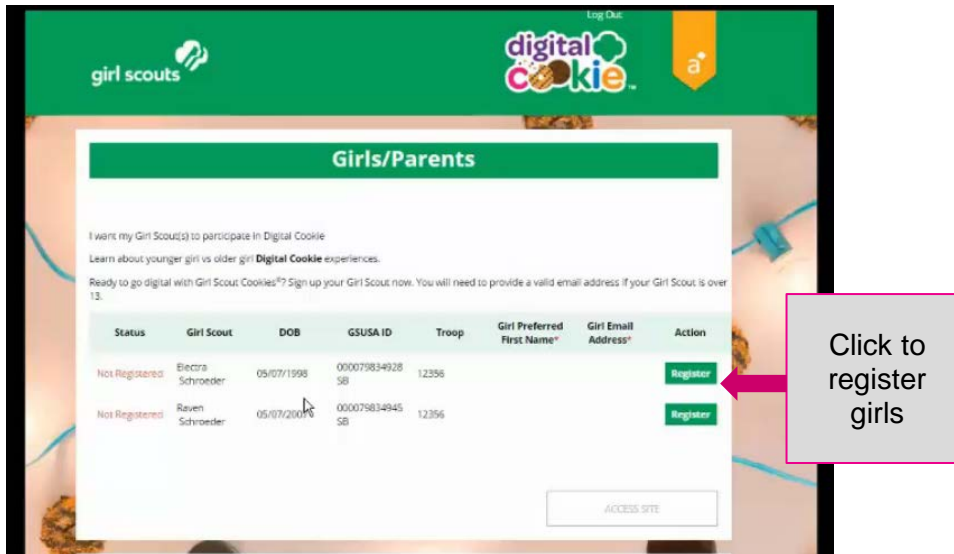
Log Out

girl scouts

digital cookie

Girls/Parents

I want my Girl Scout(s) to participate in Digital Cookie

Learn about younger girl vs older girl **Digital Cookie** experiences.

Ready to go digital with Girl Scout Cookies®? Sign up your Girl Scout now. You will need to provide a valid email address if your Girl Scout is over 13.

| Status | Girl Scout | DOB | GSUSA ID | Troop | Girl Preferred First Name* | Girl Email Address* | Action |
|---|---|---|---|---|---|---|---|
| Not Registered | Electra Schroeder | 05/07/1998 | 000079834928 SB | 12356 | | | Register |
| Not Registered | Raven Schroeder | 05/07/200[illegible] | 000079834945 SB | 12356 | | | Register |

ACCESS SITE

Click to register girls